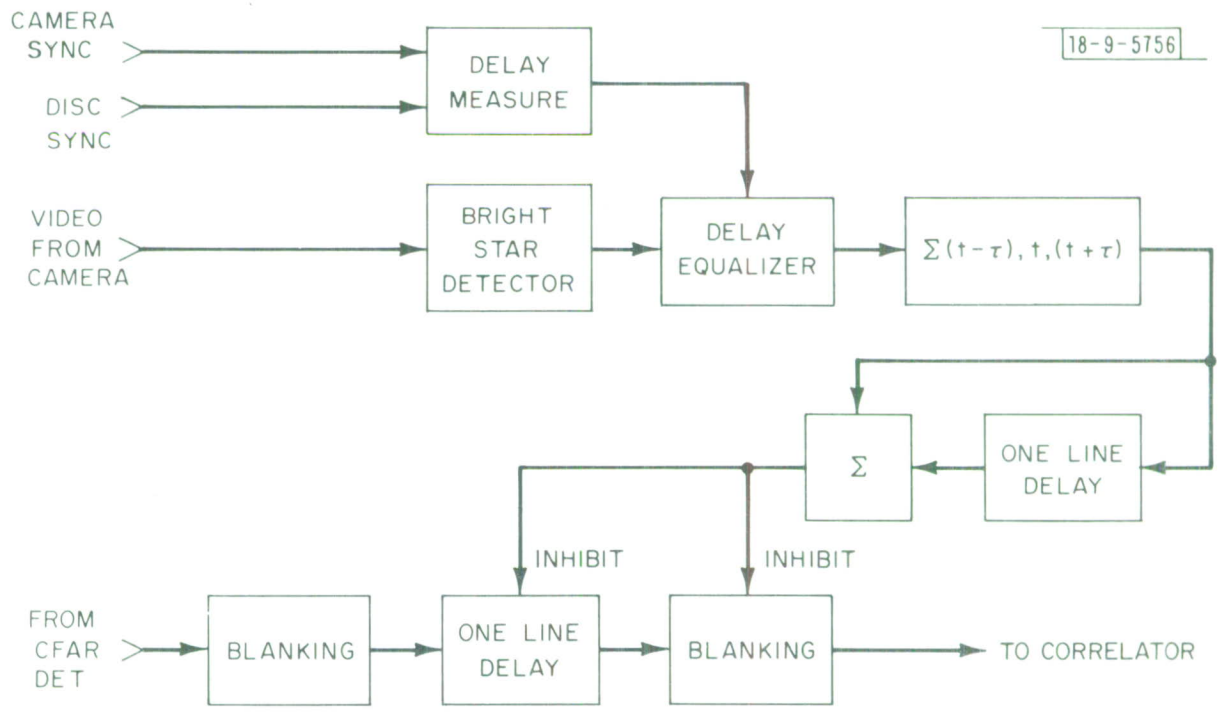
18-9-5756

CAMERA SYNC

DISC SYNC

DELAY MEASURE

VIDEO FROM CAMERA

BRIGHT STAR DETECTOR

DELAY EQUALIZER

$\sum(t-\tau), t, (t+\tau)$

$\Sigma$

ONE LINE DELAY

INHIBIT

INHIBIT

FROM CFAR DET

BLANKING

ONE LINE DELAY

BLANKING

TO CORRELATOR